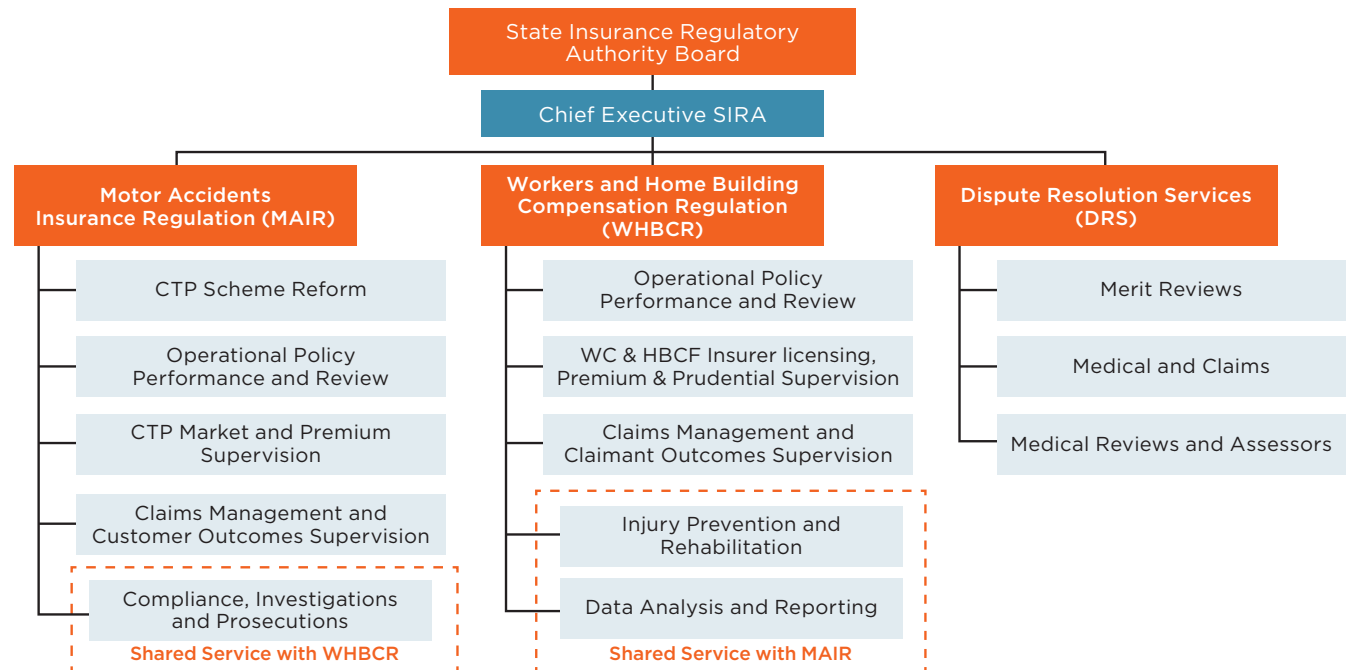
State Insurance Regulatory Authority Board

Chief Executive SIRA

Motor Accidents Insurance Regulation (MAIR)

CTP Scheme Reform

Operational Policy Performance and Review

CTP Market and Premium Supervision

Claims Management and Customer Outcomes Supervision

Compliance, Investigations and Prosecutions

Shared Service with WHBCR

Workers and Home Building Compensation Regulation (WHBCR)

Operational Policy Performance and Review

WC & HBCF Insurer licensing, Premium & Prudential Supervision

Claims Management and Claimant Outcomes Supervision

Injury Prevention and Rehabilitation

Data Analysis and Reporting

Shared Service with MAIR

Dispute Resolution Services (DRS)

Merit Reviews

Medical and Claims

Medical Reviews and Assessors